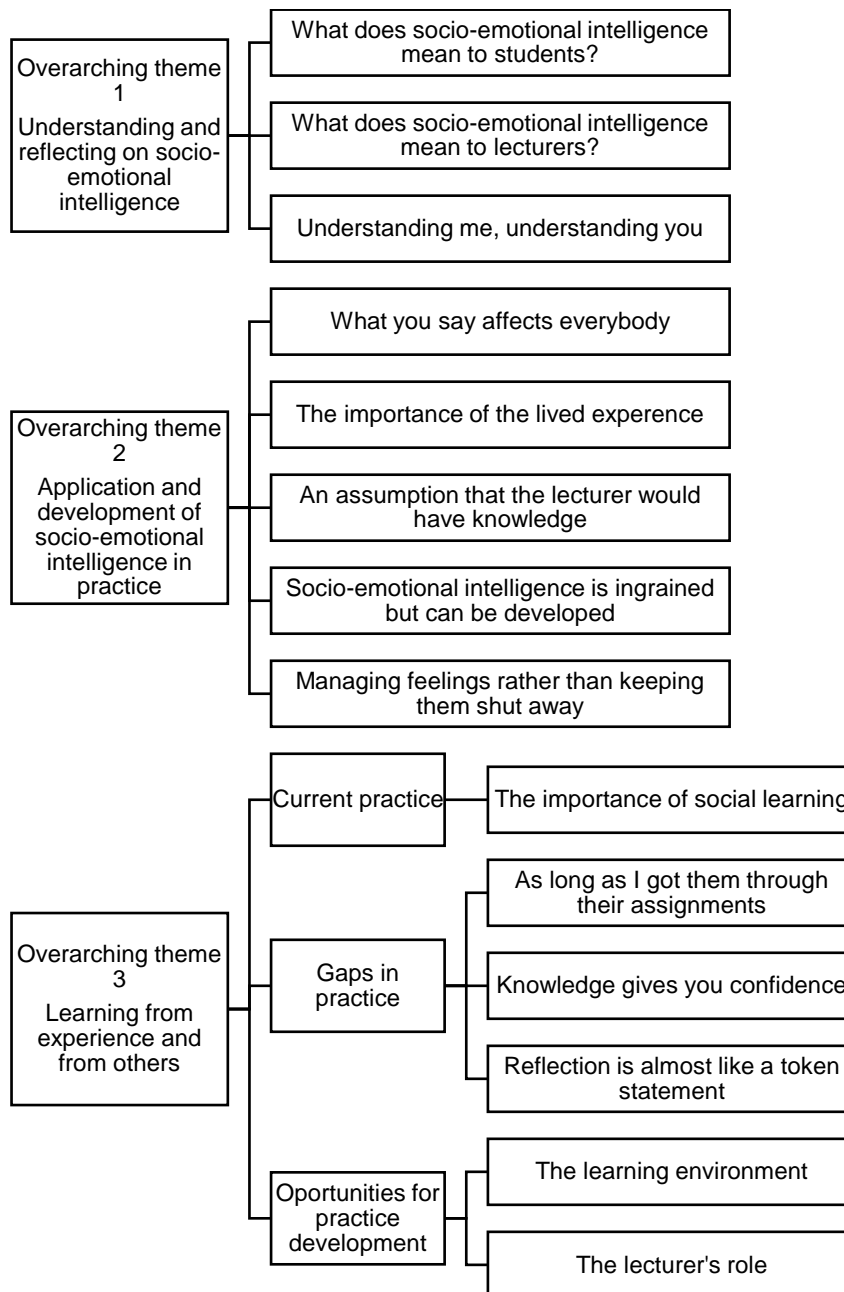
Overarching theme 1
Understanding and reflecting on socio-emotional intelligence

What does socio-emotional intelligence mean to students?

What does socio-emotional intelligence mean to lecturers?

Understanding me, understanding you

Overarching theme 2
Application and development of socio-emotional intelligence in practice

What you say affects everybody

The importance of the lived experence

An assumption that the lecturer would have knowledge

Socio-emotional intelligence is ingrained but can be developed

Managing feelings rather than keeping them shut away

Overarching theme 3
Learning from experience and from others

Current practice

The importance of social learning

Gaps in practice

As long as I got them through their assignments

Knowledge gives you confidence

Reflection is almost like a token statement

Oportunities for practice development

The learning environment

The lecturer's role